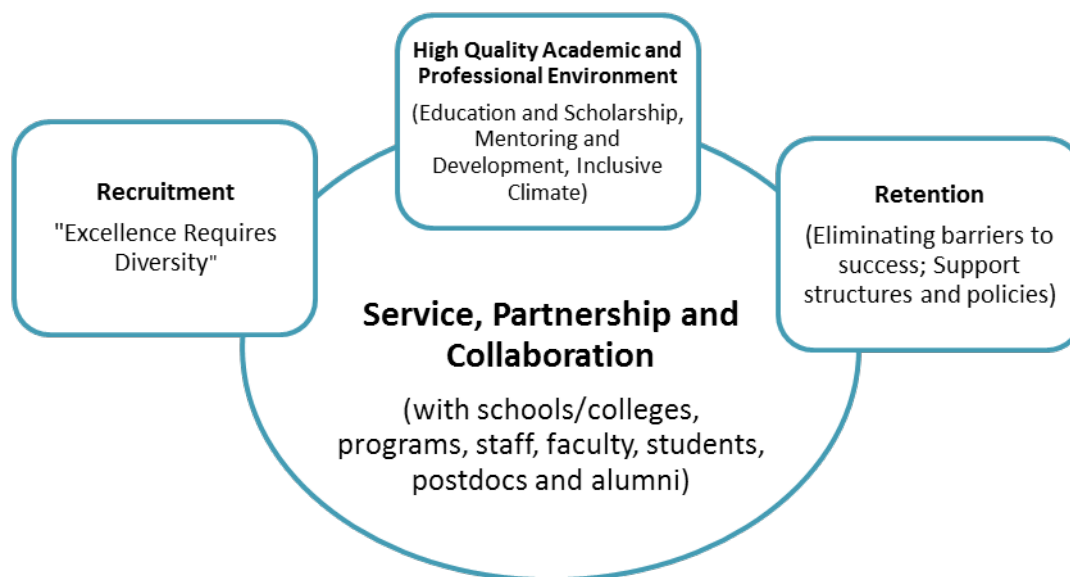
High Quality Academic and Professional Environment

(Education and Scholarship, Mentoring and Development, Inclusive Climate)

Recruitment

"Excellence Requires Diversity"

Retention

(Eliminating barriers to success; Support structures and policies)

Service, Partnership and Collaboration

(with schools/colleges, programs, staff, faculty, students, postdocs and alumni)